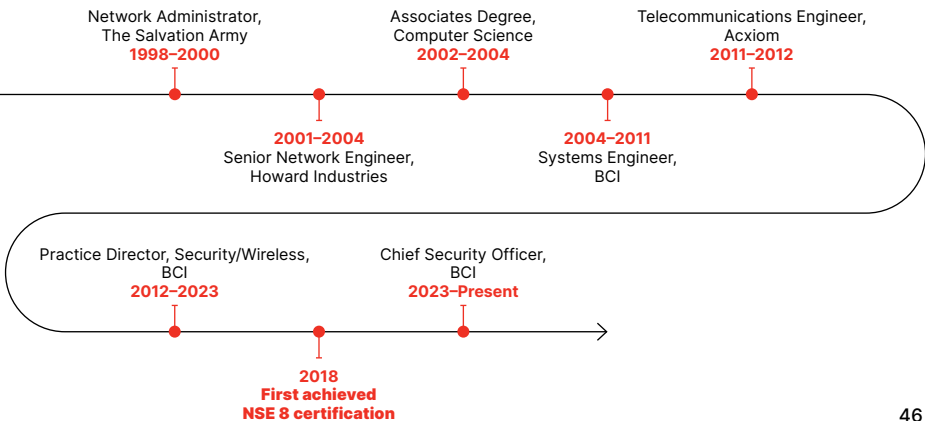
Network Administrator, The Salvation Army
1998–2000

Associates Degree, Computer Science
2002–2004

Telecommunications Engineer, Acxiom
2011–2012

2001–2004
Senior Network Engineer, Howard Industries

2004–2011
Systems Engineer, BCI

Practice Director, Security/Wireless, BCI
2012–2023

Chief Security Officer, BCI
2023–Present

2018
First achieved NSE 8 certification

46